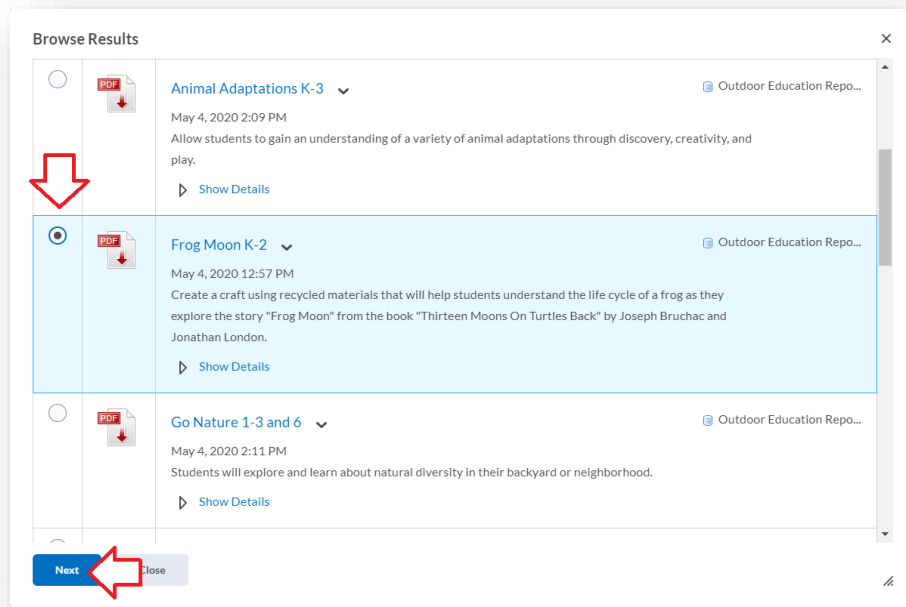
Browse Results

×

PDF

Animal Adaptations K-3

Outdoor Education Repo...

May 4, 2020 2:09 PM

Allow students to gain an understanding of a variety of animal adaptations through discovery, creativity, and play.

Show Details

PDF

Frog Moon K-2

Outdoor Education Repo...

May 4, 2020 12:57 PM

Create a craft using recycled materials that will help students understand the life cycle of a frog as they explore the story "Frog Moon" from the book "Thirteen Moons On Turtles Back" by Joseph Bruchac and Jonathan London.

Show Details

PDF

Go Nature 1-3 and 6

Outdoor Education Repo...

May 4, 2020 2:11 PM

Students will explore and learn about natural diversity in their backyard or neighborhood.

Show Details

Next

Close